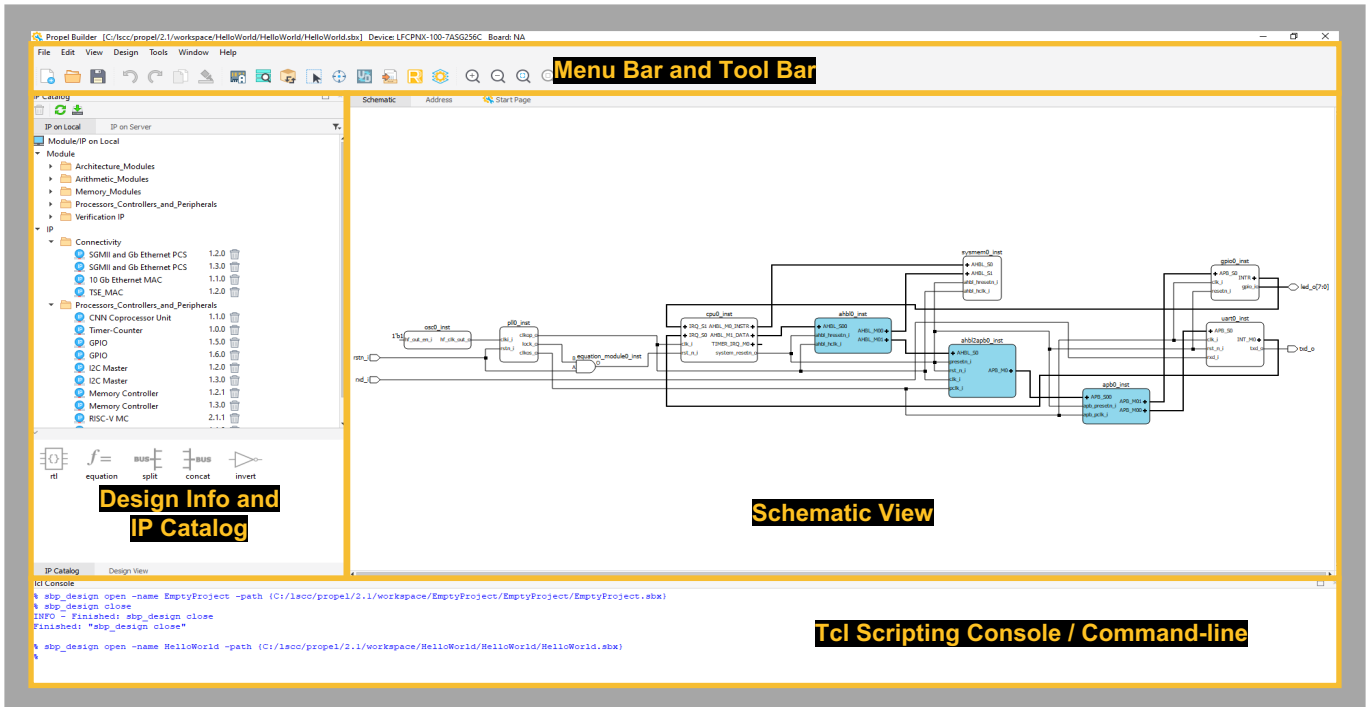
Propel Builder [C:/lscc/propel/2.1/workspace/HelloWorld/HelloWorld/HelloWorld.sbx] Device: LFCPNX-100-7ASG256C Board: NA

File Edit View Design Tools Window Help

Menu Bar and Tool Bar

IP Catalog

IP on Local IP on Server

Module/IP on Local
Module
Architecture_Modules
Arithmetic_Modules
Memory_Modules
Processors_Controllers_and_Peripherals
Verification IP
IP
Connectivity
SGMII and Gb Ethernet PCS 1.2.0
SGMII and Gb Ethernet PCS 1.3.0
10 Gb Ethernet MAC 1.1.0
TSE_MAC 1.2.0
Processors_Controllers_and_Peripherals
CNN Coprocessor Unit 1.1.0
Timer-Counter 1.0.0
GPIO 1.5.0
GPIO 1.6.0
I2C Master 1.2.0
I2C Master 1.3.0
Memory Controller 1.2.1
Memory Controller 1.3.0
RISC-V MC 2.1.1

rtl equation split concat invert

Design Info and IP Catalog

IP Catalog Design View

Schematic Address Start Page

sysmem0_inst
AHBL_S0
AHBL_S1
ahbl_hresetn_i
ahbl_hclk_i

gpio0_inst
APB_S0
INTR
clk_i
gpio_o
resetn_i
led_o[7:0]

cpu0_inst
IRQ_S1 AHBL_M0_INSTR
IRQ_S0 AHBL_M1_DATA
clk_i
TIMER_IRQ_M0
rst_n_i
system_resetn_o

ahbl0_inst
AHBL_S0
AHBL_M00
ahbl_hresetn_i
AHBL_M01
ahbl_hclk_i

uart0_inst
APB_S0
INT_M0
clk_i
txd_o
rst_n_i
rxd_i
txd_o

osc0_inst
hf_out_en_i hf_clk_out_o
1'b1

pll0_inst
clki_i
clkop_o
rstn_i
lock_o
clkos_o

equation_module0_inst

ahbl2apb0_inst
AHBL_S0
presetn_i
APB_M0
rst_n_i
clk_i
pclk_i

rstn_i
rxd_i

apb0_inst
APB_S0
APB_M01
apb_presetn_i
APB_M00
apb_pclk_i

Schematic View

Tcl Console
% sbp_design open -name EmptyProject -path {C:/lscc/propel/2.1/workspace/EmptyProject/EmptyProject/EmptyProject.sbx}
% sbp_design close
INFO - Finished: sbp_design close
Finished: "sbp_design close"

% sbp_design open -name HelloWorld -path {C:/lscc/propel/2.1/workspace/HelloWorld/HelloWorld/HelloWorld.sbx}
%

Tcl Scripting Console / Command-line